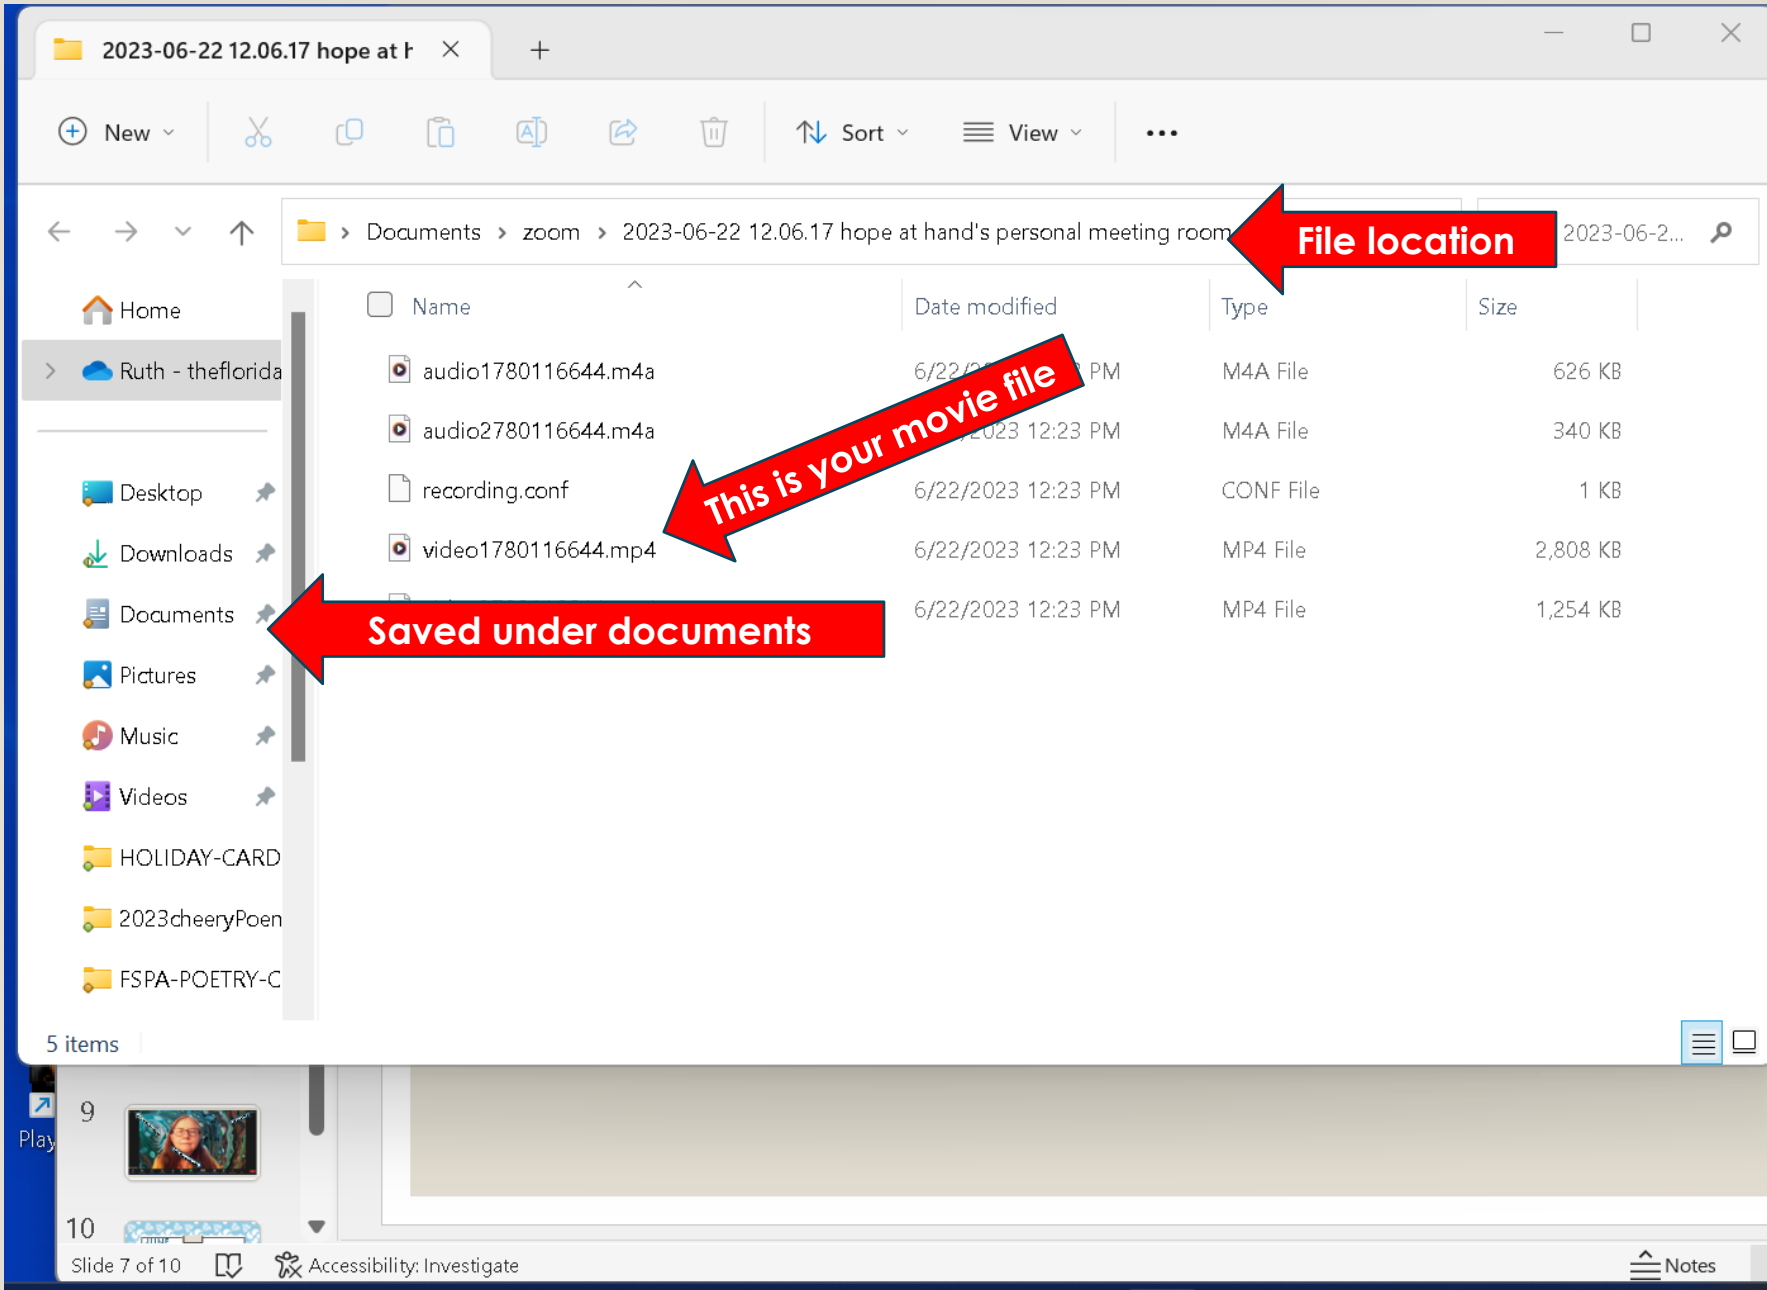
2023-06-22 12.06.17 hope at h ×  +

New  Sort  View  ...

Documents > zoom > 2023-06-22 12.06.17 hope at hand's personal meeting room

File location

2023-06-2...

Home
Ruth - theflorida

Desktop
Downloads
Documents
Pictures
Music
Videos
HOLIDAY-CARD
2023cheeryPoen
FSPA-POETRY-C

| Name | Date modified | Type | Size |
|---|---|---|---|
| audio1780116644.m4a | 6/22/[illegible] PM | M4A File | 626 KB |
| audio2780116644.m4a | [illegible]023 12:23 PM | M4A File | 340 KB |
| recording.conf | 6/22/2023 12:23 PM | CONF File | 1 KB |
| video1780116644.mp4 | 6/22/2023 12:23 PM | MP4 File | 2,808 KB |
| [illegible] | 6/22/2023 12:23 PM | MP4 File | 1,254 KB |

This is your movie file

Saved under documents

5 items

Play
9
10
Slide 7 of 10   Accessibility: Investigate   Notes